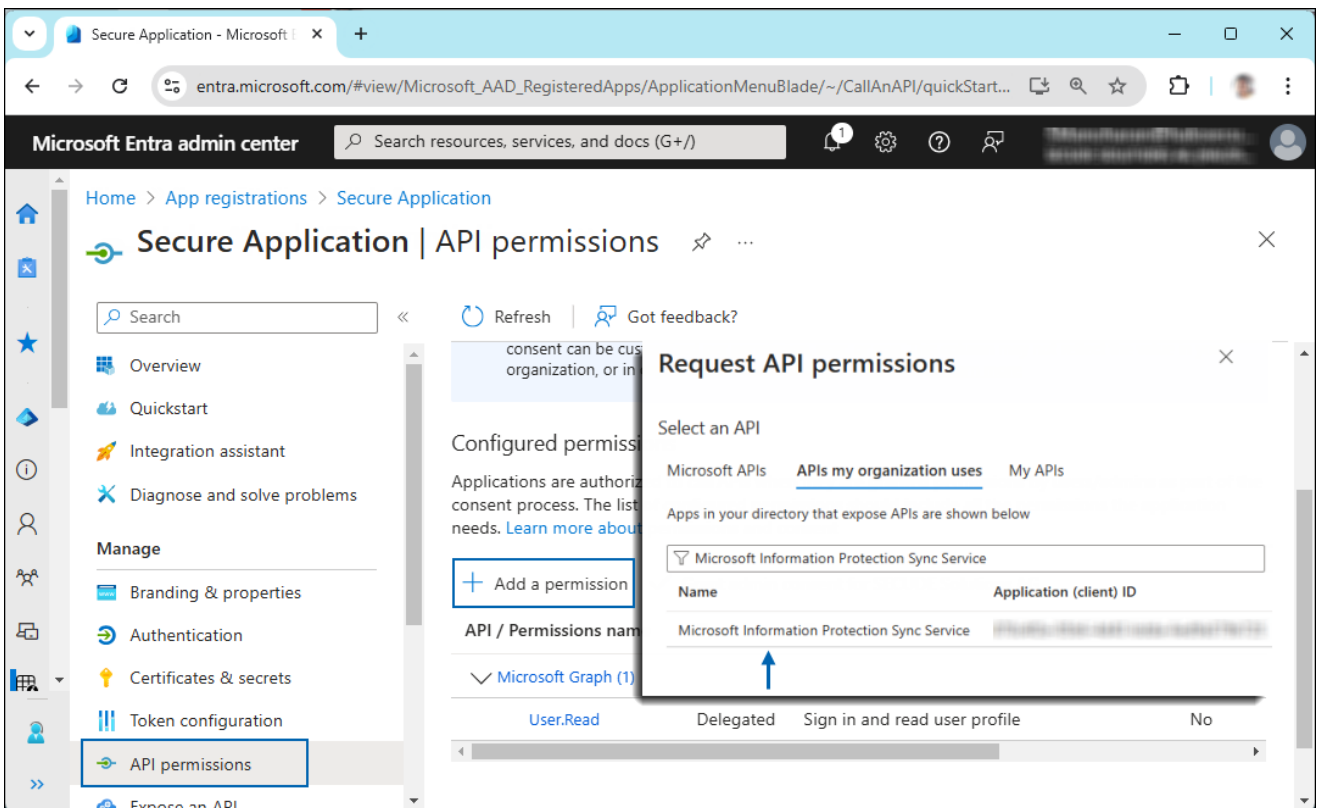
Secure Application - Microsoft E ×

entra.microsoft.com/#view/Microsoft_AAD_RegisteredApps/ApplicationMenuBlade/~/CallAnAPI/quickStart...

Microsoft Entra admin center

Search resources, services, and docs (G+/)

1

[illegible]

Home > App registrations > Secure Application

Secure Application | API permissions

Search

Overview

Quickstart

Integration assistant

Diagnose and solve problems

Manage

Branding & properties

Authentication

Certificates & secrets

Token configuration

API permissions

Expose an API

Refresh | Got feedback?

consent can be cus
organization, or in

Configured permissi

Applications are authoriz
consent process. The list
needs. Learn more about

Add a permission

API / Permissions nam

Microsoft Graph (1)

User.Read Delegated Sign in and read user profile No

Request API permissions

Select an API

Microsoft APIs APIs my organization uses My APIs

Apps in your directory that expose APIs are shown below

Microsoft Information Protection Sync Service

| Name | Application (client) ID |
|---|---|
| Microsoft Information Protection Sync Service | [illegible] |